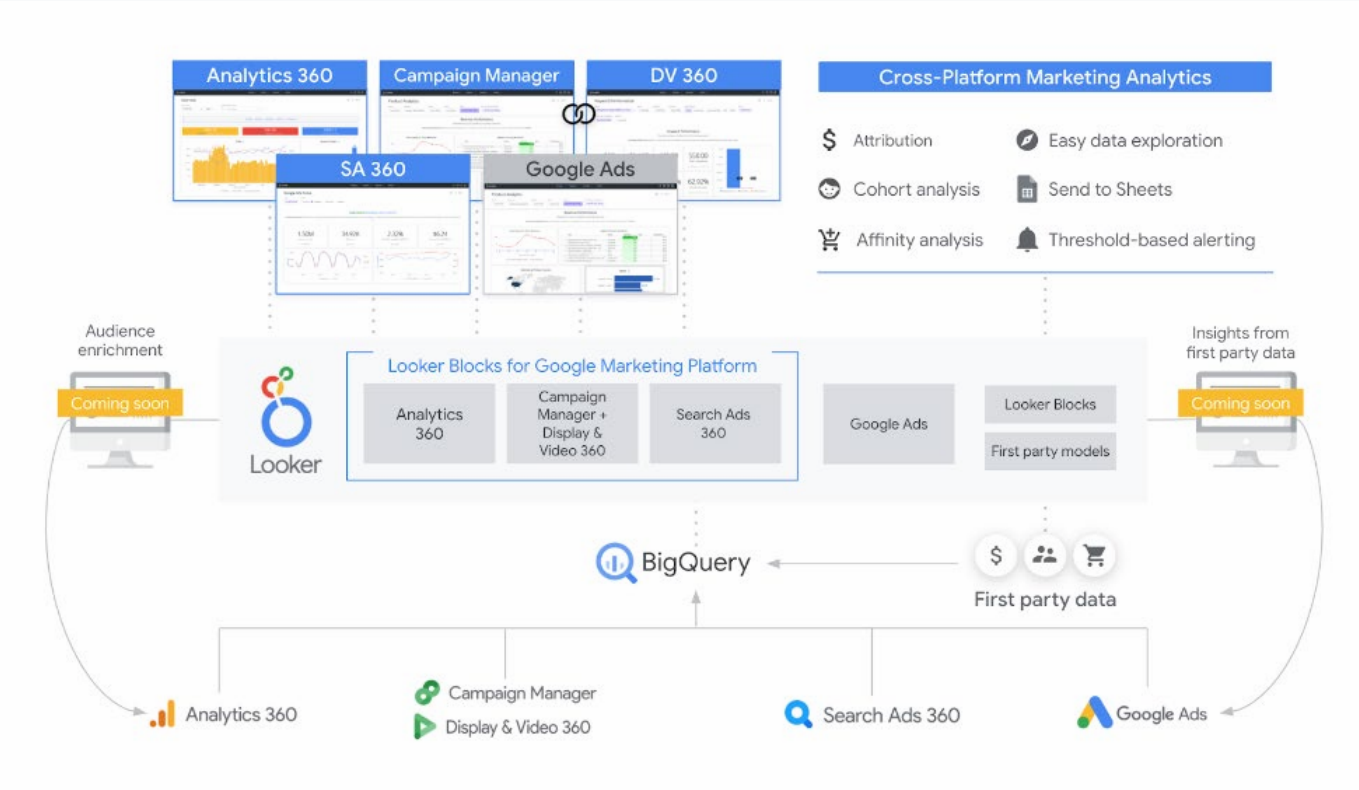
Analytics 360

Campaign Manager

DV 360

SA 360

Google Ads

1.50M 34.6% 2.32% 90.2%

Cross-Platform Marketing Analytics

Attribution

Easy data exploration

Cohort analysis

Send to Sheets

Affinity analysis

Threshold-based alerting

Audience enrichment

Coming soon

Looker

Looker Blocks for Google Marketing Platform

Analytics 360

Campaign Manager + Display & Video 360

Search Ads 360

Google Ads

Looker Blocks

First party models

Insights from first party data

Coming soon

BigQuery

First party data

Analytics 360

Campaign Manager

Display & Video 360

Search Ads 360

Google Ads